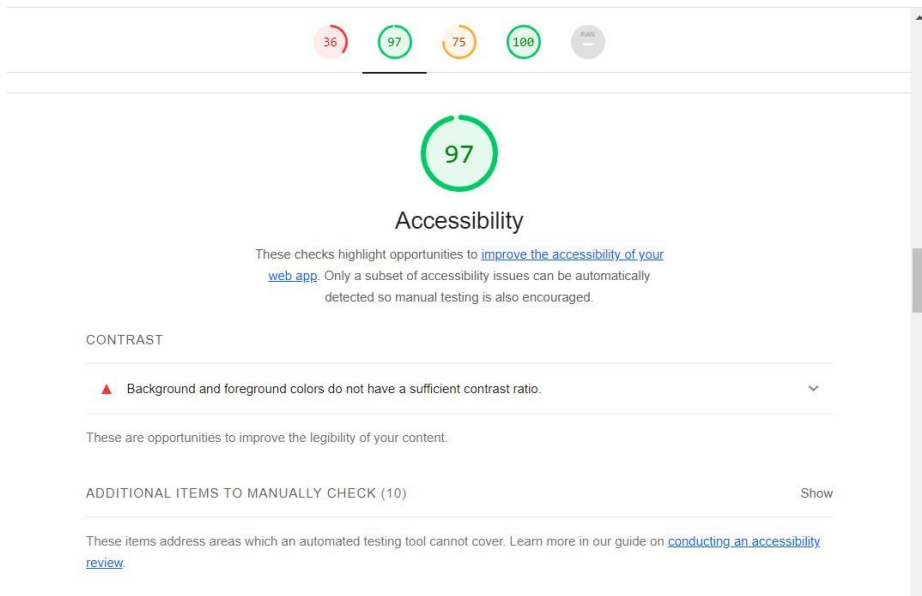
36 97 75 100 PWA

97

Accessibility

These checks highlight opportunities to improve the accessibility of your web app. Only a subset of accessibility issues can be automatically detected so manual testing is also encouraged.

CONTRAST

Background and foreground colors do not have a sufficient contrast ratio.

These are opportunities to improve the legibility of your content.

ADDITIONAL ITEMS TO MANUALLY CHECK (10)

Show

These items address areas which an automated testing tool cannot cover. Learn more in our guide on conducting an accessibility review.